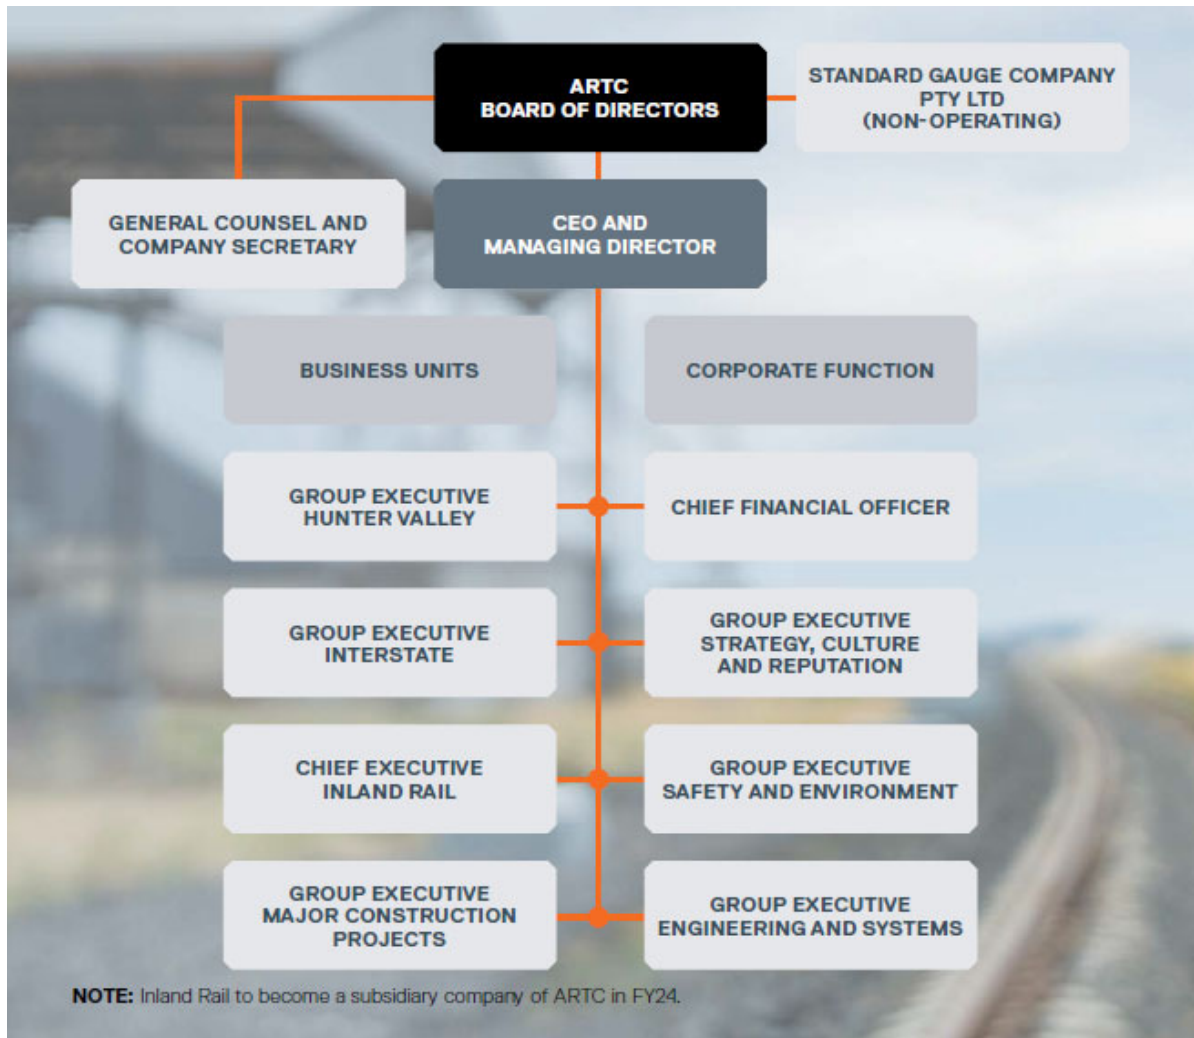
ARTC BOARD OF DIRECTORS

STANDARD GAUGE COMPANY PTY LTD (NON-OPERATING)

GENERAL COUNSEL AND COMPANY SECRETARY

CEO AND MANAGING DIRECTOR

BUSINESS UNITS

CORPORATE FUNCTION

GROUP EXECUTIVE HUNTER VALLEY

CHIEF FINANCIAL OFFICER

GROUP EXECUTIVE INTERSTATE

GROUP EXECUTIVE STRATEGY, CULTURE AND REPUTATION

CHIEF EXECUTIVE INLAND RAIL

GROUP EXECUTIVE SAFETY AND ENVIRONMENT

GROUP EXECUTIVE MAJOR CONSTRUCTION PROJECTS

GROUP EXECUTIVE ENGINEERING AND SYSTEMS

NOTE: Inland Rail to become a subsidiary company of ARTC in FY24.